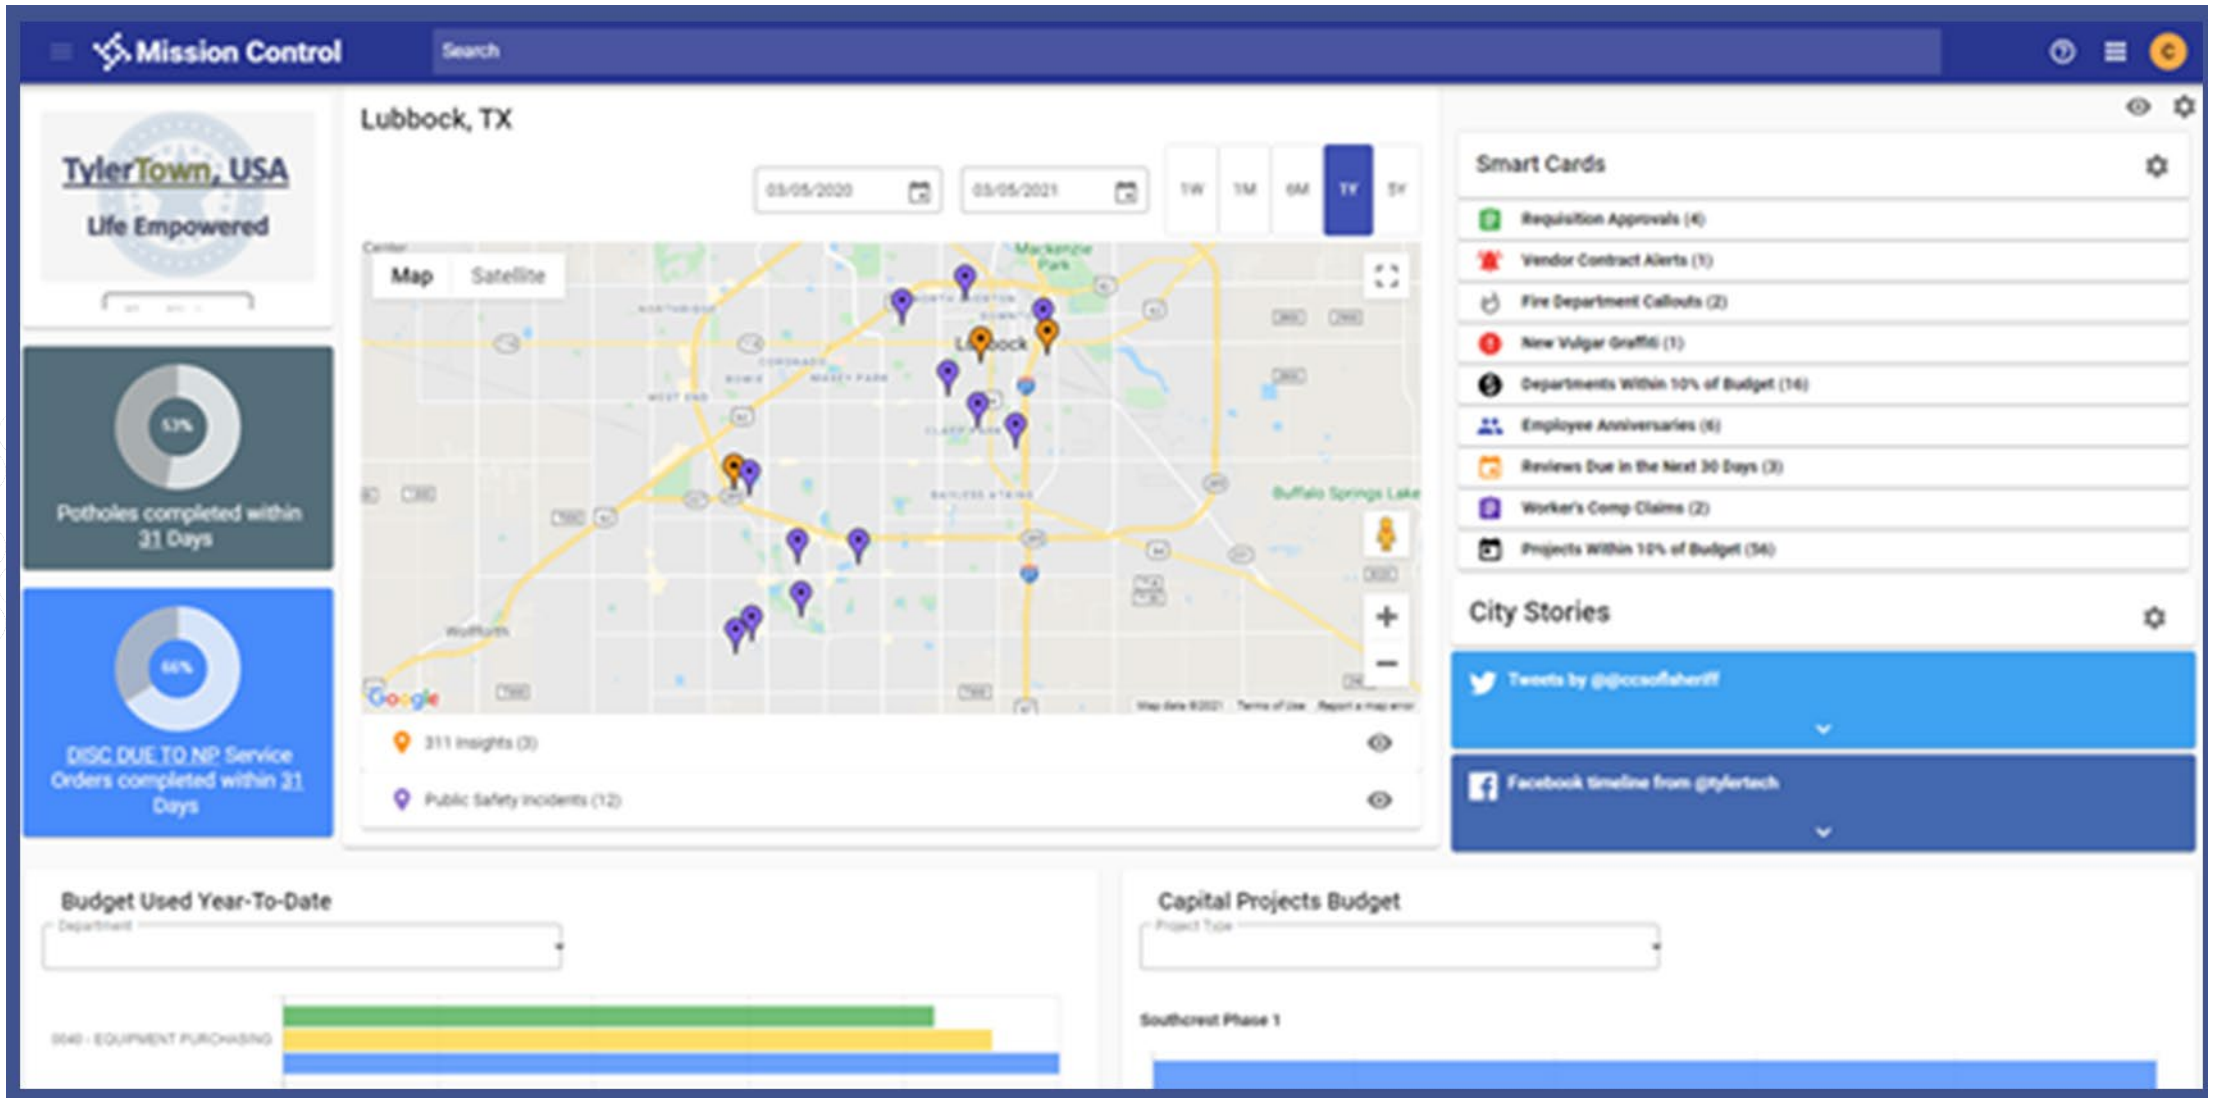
Mission Control

Search

C

TylerTown, USA
Life Empowered

53%
Potholes completed within 31 Days

66%
DISC DUE TO NP Service Orders completed within 31 Days

Lubbock, TX

03/05/2020
03/05/2021

1W
1M
6M
1Y
5Y

Map
Satellite

Lubbock
Buffalo Springs Lake
Wolfforth
Mackenzie Park

Google
Map data ©2021 Terms of Use Report a map error

311 Insights (3)
Public Safety Incidents (12)

Smart Cards
Requisition Approvals (4)
Vendor Contract Alerts (1)
Fire Department Callouts (2)
New Vulgar Graffiti (1)
Departments Within 10% of Budget (16)
Employee Anniversaries (6)
Reviews Due in the Next 30 Days (3)
Worker's Comp Claims (2)
Projects Within 10% of Budget (56)

City Stories
Tweets by @@ccsoflsheriff
Facebook timeline from @tylertech

Budget Used Year-To-Date
Department
0040 - EQUIPMENT PURCHASING

Capital Projects Budget
Project Type
Southcrest Phase 1